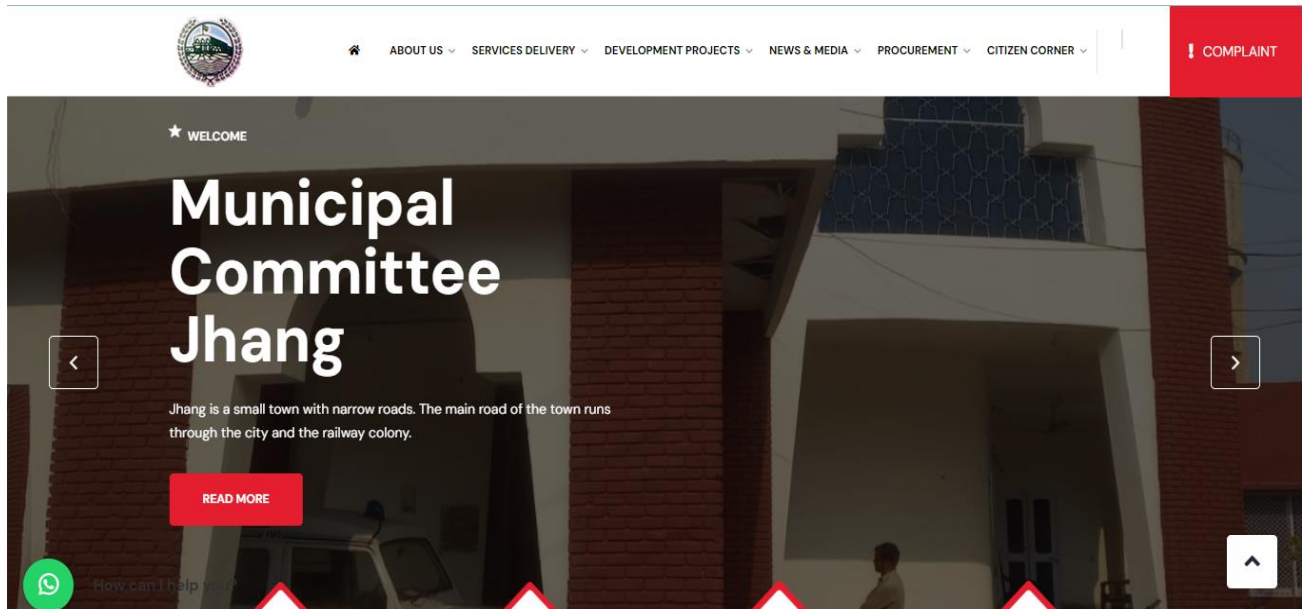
ABOUT US SERVICES DELIVERY DEVELOPMENT PROJECTS NEWS & MEDIA PROCUREMENT CITIZEN CORNER

! COMPLAINT

WELCOME

Municipal Committee Jhang

Jhang is a small town with narrow roads. The main road of the town runs through the city and the railway colony.

READ MORE

How can I help you?